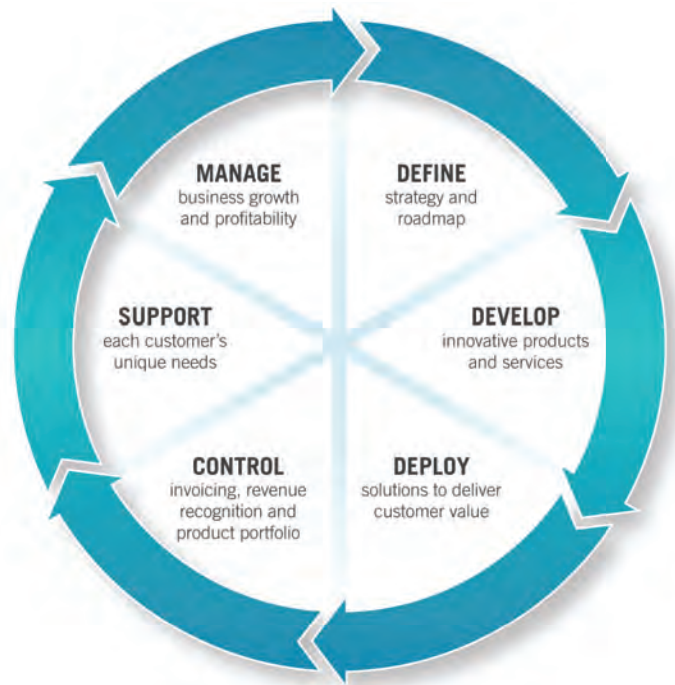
MANAGE
business growth and profitability

DEFINE
strategy and roadmap

SUPPORT
each customer's unique needs

DEVELOP
innovative products and services

CONTROL
invoicing, revenue recognition and product portfolio

DEPLOY
solutions to deliver customer value